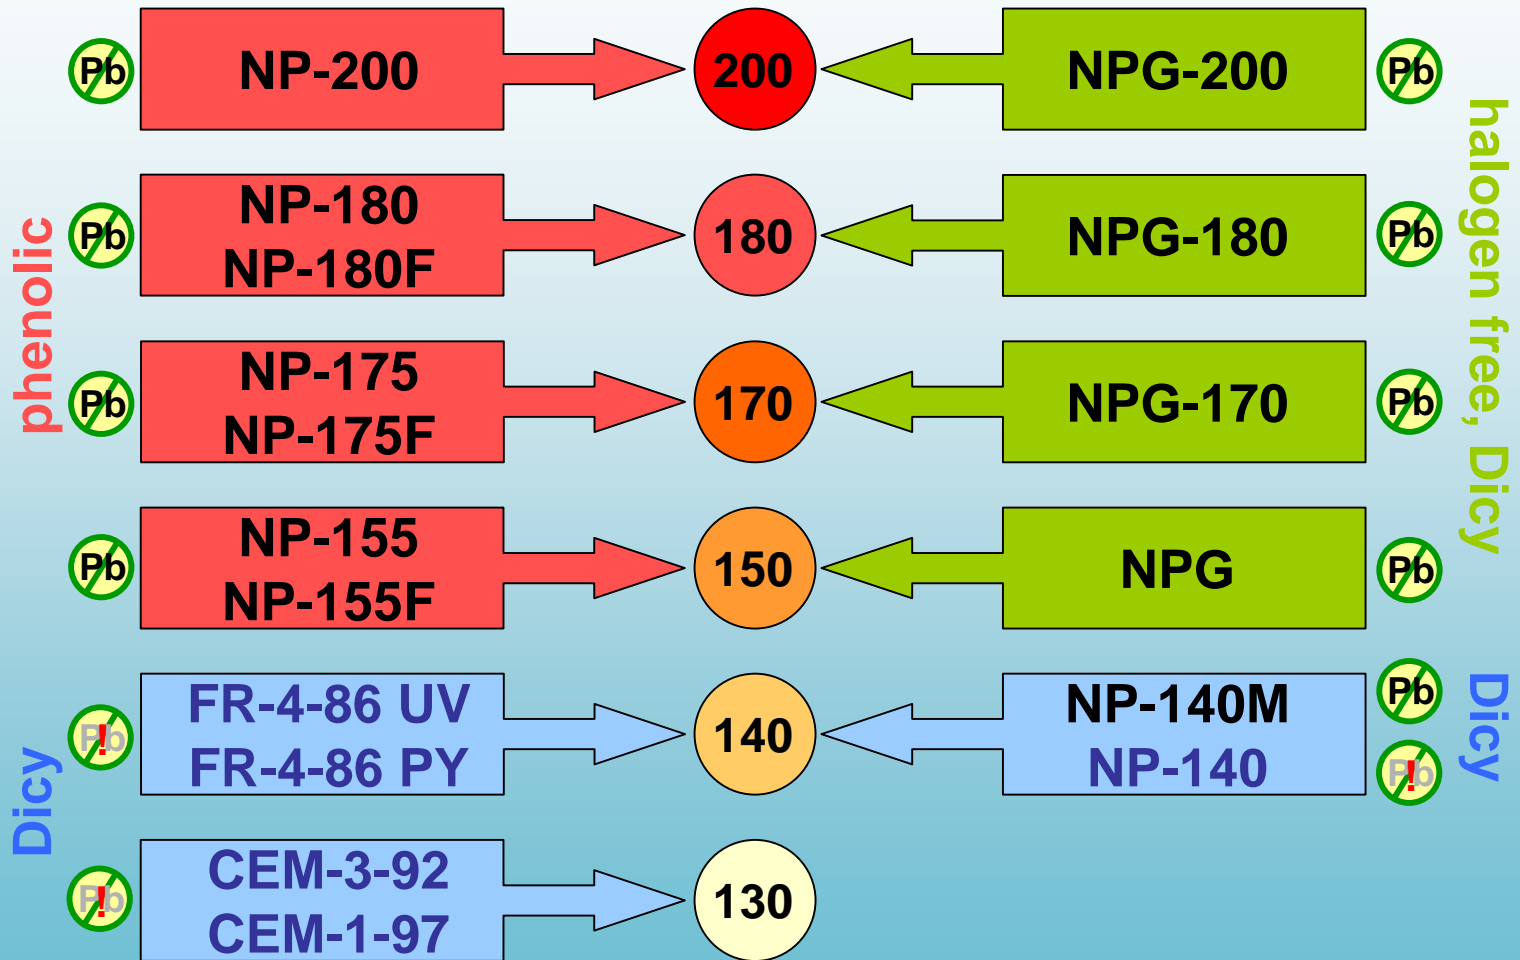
Pb NP-200 200 NPG-200 Pb

phenolic

Pb NP-180 NP-180F 180 NPG-180 Pb

Pb NP-175 NP-175F 170 NPG-170 Pb

Pb NP-155 NP-155F 150 NPG Pb

halogen free, Dicy

Pb ! FR-4-86 UV FR-4-86 PY 140 NP-140M NP-140 Pb Pb !

Dicy

Dicy

Pb ! CEM-3-92 CEM-1-97 130